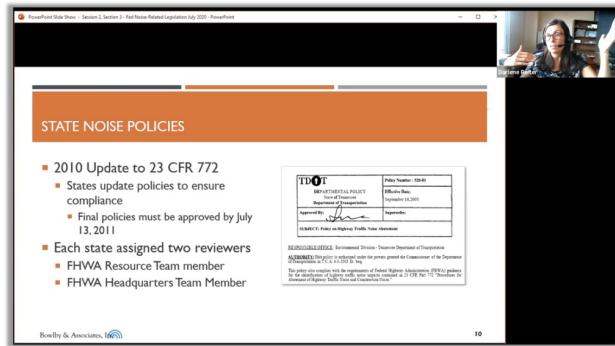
PowerPoint Slide Show - Session 2, Section 3 - Fed Noise-Related Legislation July 2020 - PowerPoint

Darlene Reiter

STATE NOISE POLICIES

2010 Update to 23 CFR 772

States update policies to ensure compliance

Final policies must be approved by July 13, 2011

Each state assigned two reviewers

FHWA Resource Team member

FHWA Headquarters Team Member

TDOT

DEPARTMENTAL POLICY
State of Tennessee
Department of Transportation

Policy Number : 520-01

Effective Date:
September 16,2005

Approved By:

Supersedes:

SUBJECT: Policy on Highway Traffic Noise Abatement

RESPONSIBLE OFFICE: Environmental Division - Tennessee Department of Transportation

AUTHORITY: This policy is authorized under the powers granted the Commissioner of the Department of Transportation in T.C.A. 4-3-2303 Et. Seq.

This policy also complies with the requirements of Federal Highway Administration (FHWA) guidance for the identification of highway traffic noise impacts contained in 23 CFR Part 772 "Procedures for Abatement of Highway Traffic Noise and Construction Noise."

Bowlby & Associates, Inc.

10